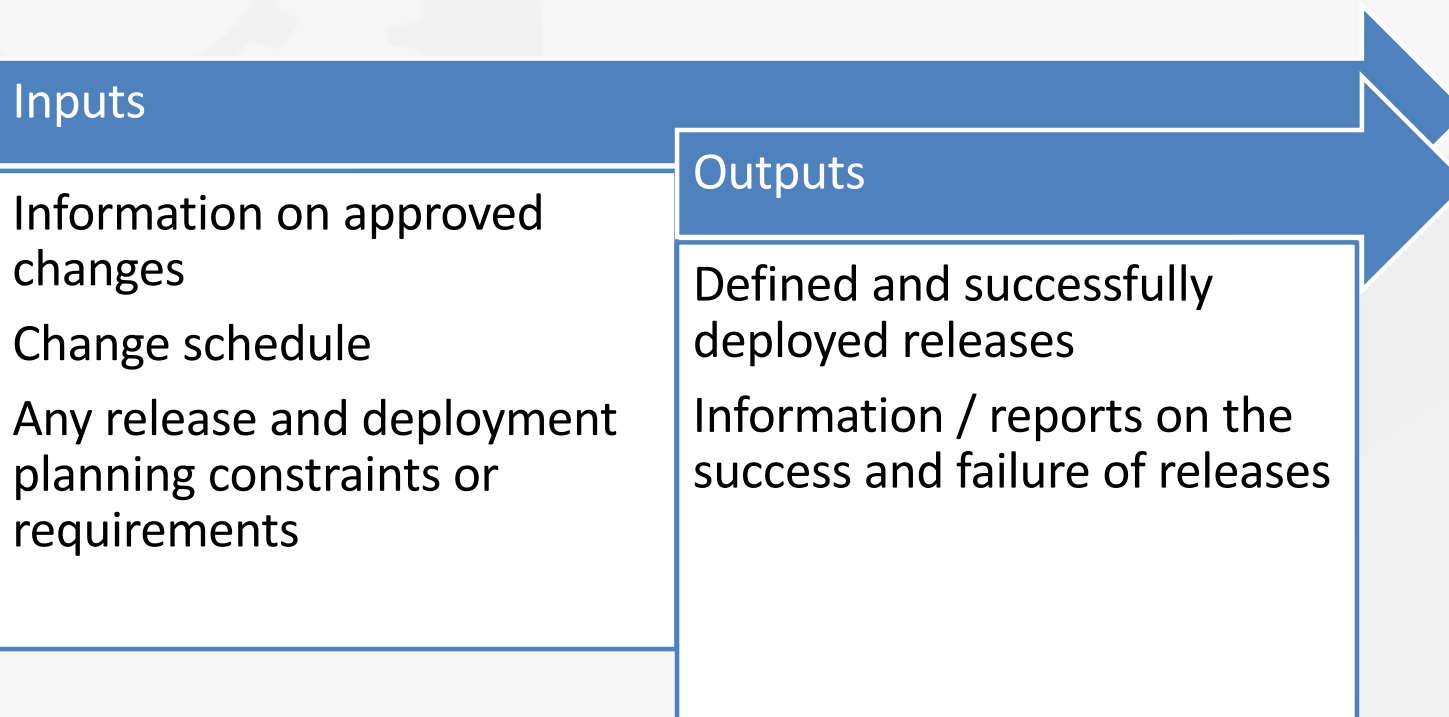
Inputs

Information on approved changes

Change schedule

Any release and deployment planning constraints or requirements

Outputs

Defined and successfully deployed releases

Information / reports on the success and failure of releases